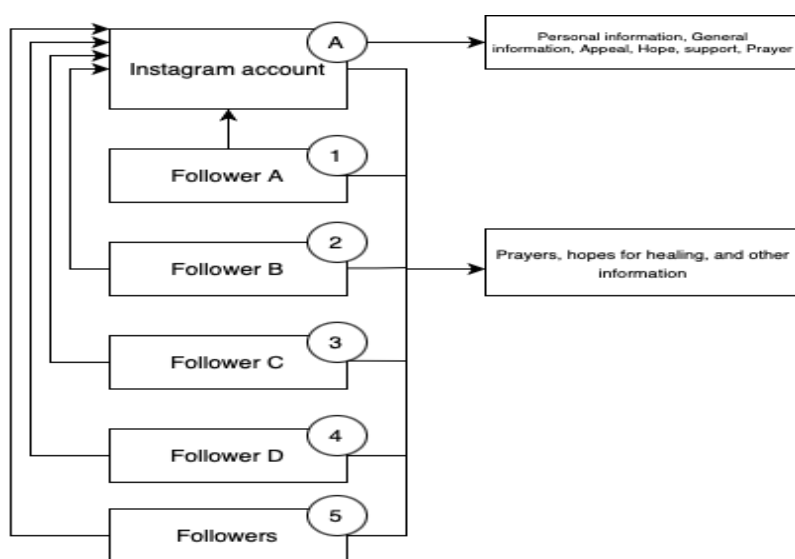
A

Instagram account

Personal information, General information, Appeal, Hope, support, Prayer

1

Follower A

2

Follower B

Prayers, hopes for healing, and other information

3

Follower C

4

Follower D

5

Followers